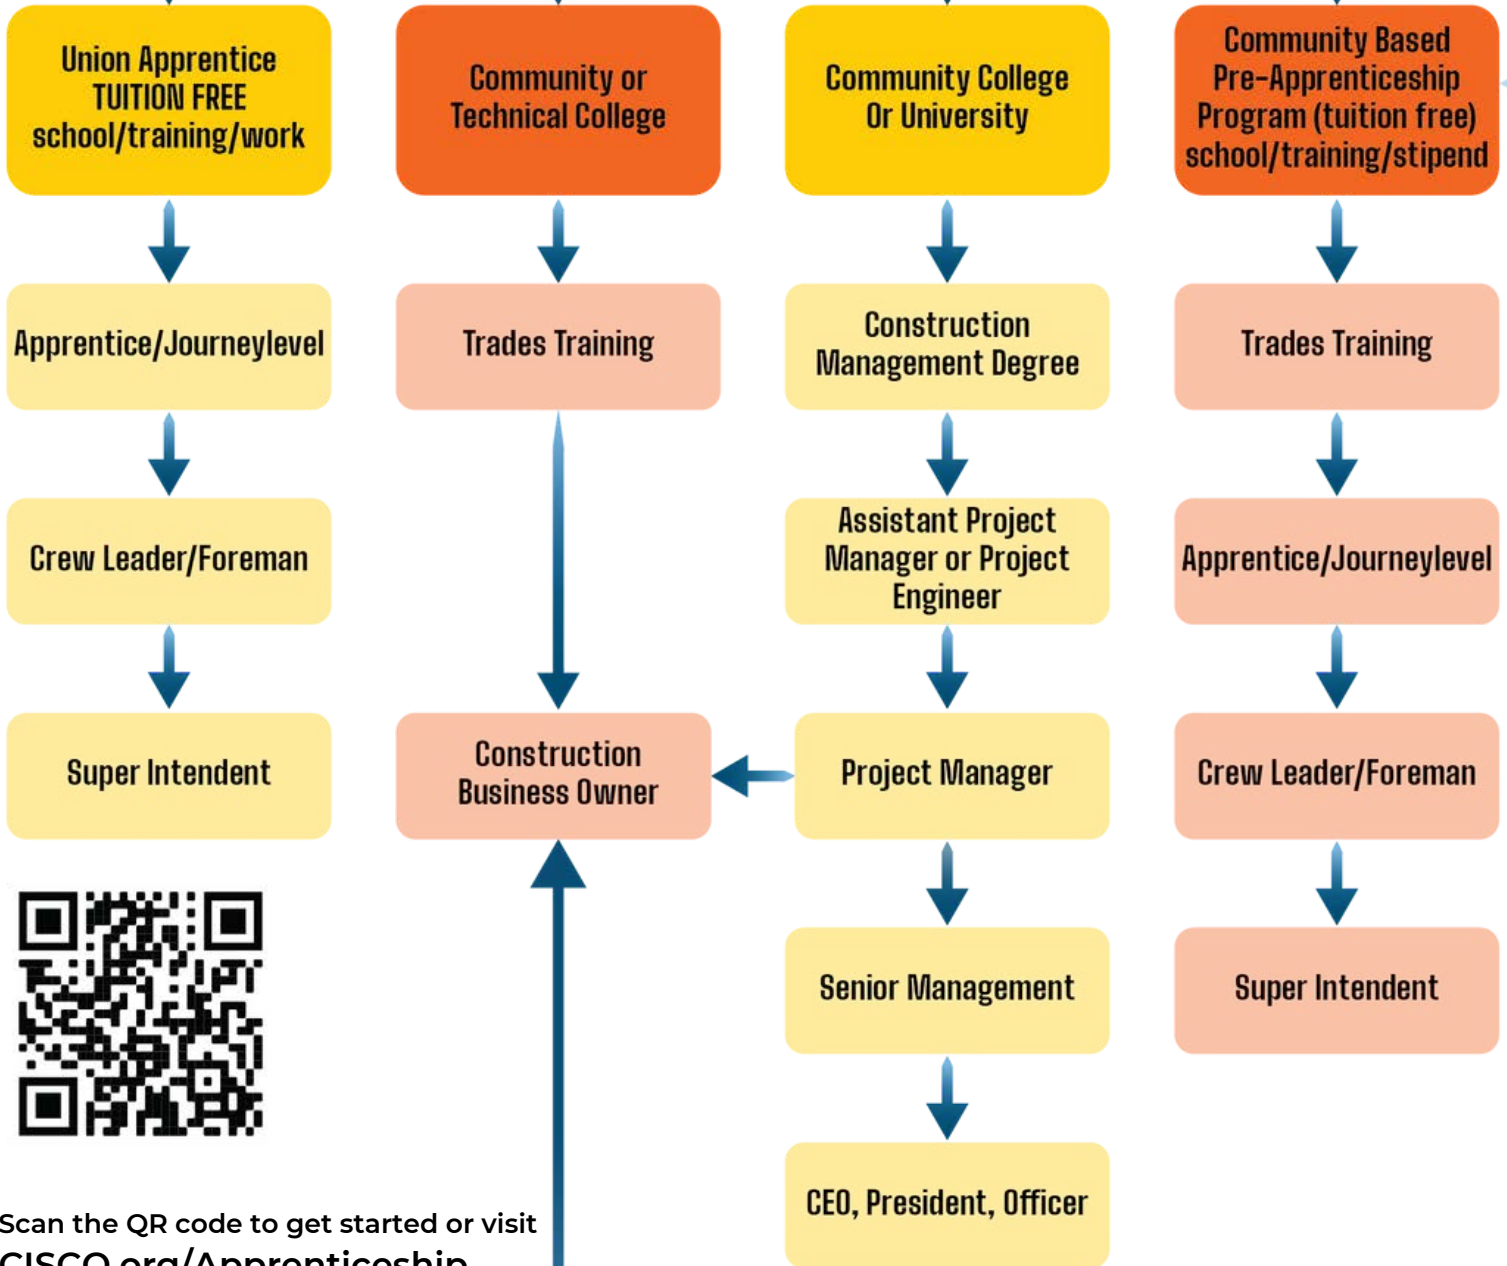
Union Apprentice TUITION FREE school/training/work

Apprentice/Journeylevel

Crew Leader/Foreman

Super Intendent

Community or Technical College

Trades Training

Construction Business Owner

Community College Or University

Construction Management Degree

Assistant Project Manager or Project Engineer

Project Manager

Senior Management

CEO, President, Officer

Community Based Pre-Apprenticeship Program (tuition free) school/training/stipend

Trades Training

Apprentice/Journeylevel

Crew Leader/Foreman

Super Intendent

Scan the QR code to get started or visit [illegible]